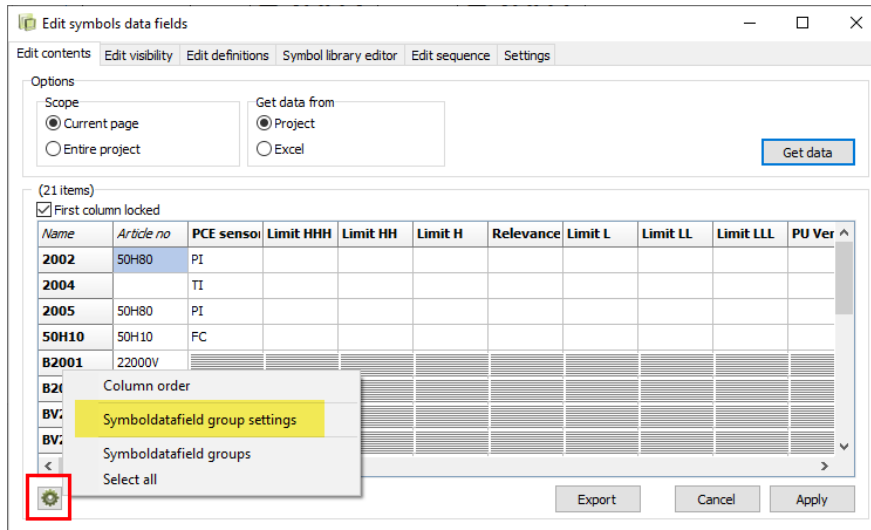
Edit symbols data fields

Edit contents | Edit visibility | Edit definitions | Symbol library editor | Edit sequence | Settings

Options
Scope
Current page
Entire project

Get data from
Project
Excel

Get data

(21 items)
First column locked

| Name | Article no | PCE sensor | Limit HHH | Limit HH | Limit H | Relevance | Limit L | Limit LL | Limit LLL | PU Ver |
|---|---|---|---|---|---|---|---|---|---|---|
| 2002 | 50H80 | PI | | | | | | | | |
| 2004 | | TI | | | | | | | | |
| 2005 | 50H80 | PI | | | | | | | | |
| 50H10 | 50H10 | FC | | | | | | | | |
| B2001 | 22000V | | | | | | | | | |
| B20 | | | | | | | | | | |
| BV2 | | | | | | | | | | |
| BV2 | | | | | | | | | | |

Column order
Symboldatafield group settings
Symboldatafield groups
Select all

Export
Cancel
Apply